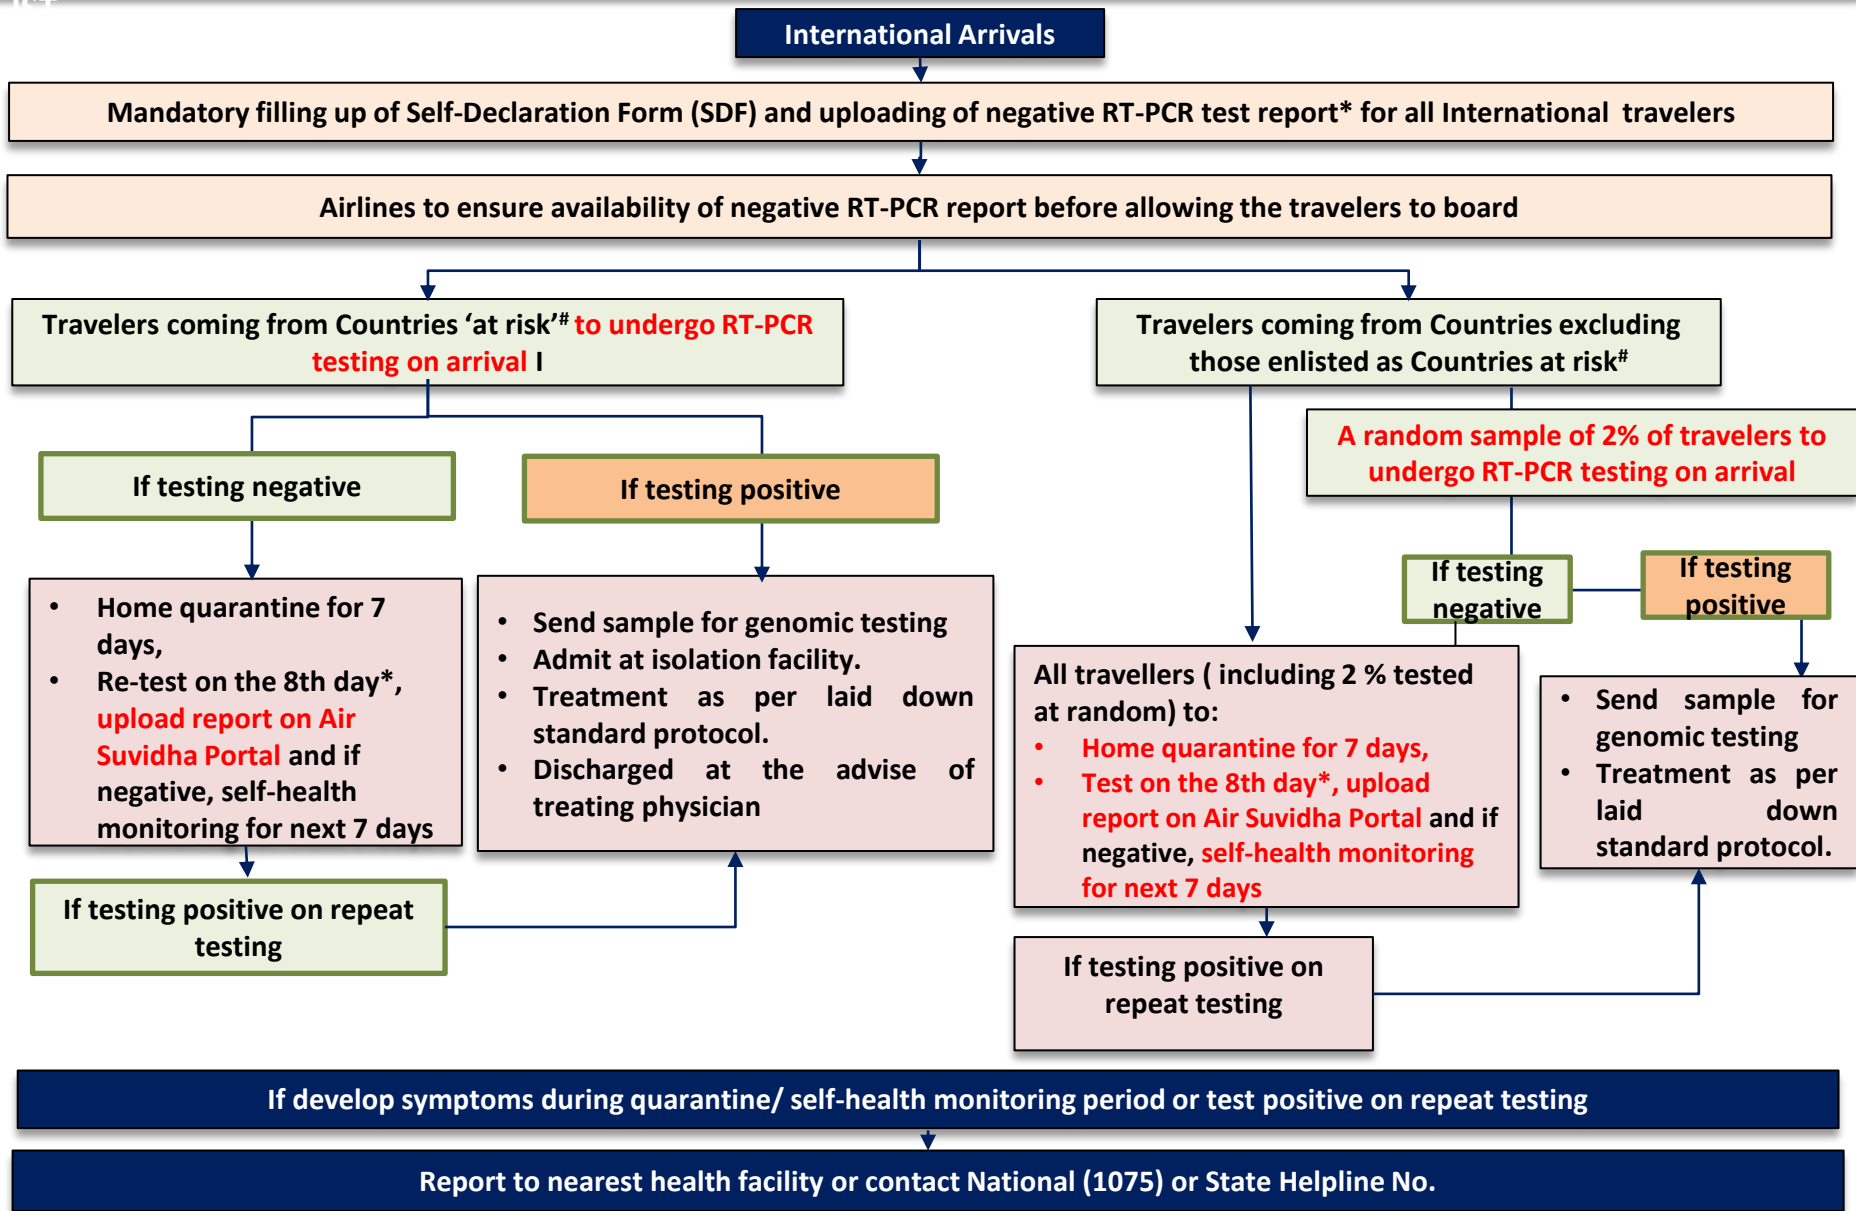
International Arrivals

Mandatory filling up of Self-Declaration Form (SDF) and uploading of negative RT-PCR test report* for all International travelers

Airlines to ensure availability of negative RT-PCR report before allowing the travelers to board

Travelers coming from Countries 'at risk'# to undergo RT-PCR testing on arrival I

Travelers coming from Countries excluding those enlisted as Countries at risk#

A random sample of 2% of travelers to undergo RT-PCR testing on arrival

If testing negative

If testing positive

- Home quarantine for 7 days,
- Re-test on the 8th day*, upload report on Air Suvidha Portal and if negative, self-health monitoring for next 7 days

- Send sample for genomic testing
- Admit at isolation facility.
- Treatment as per laid down standard protocol.
- Discharged at the advise of treating physician

If testing negative

If testing positive

All travellers ( including 2 % tested at random) to:
- Home quarantine for 7 days,
- Test on the 8th day*, upload report on Air Suvidha Portal and if negative, self-health monitoring for next 7 days

- Send sample for genomic testing
- Treatment as per laid down standard protocol.

If testing positive on repeat testing

If testing positive on repeat testing

If develop symptoms during quarantine/ self-health monitoring period or test positive on repeat testing

Report to nearest health facility or contact National (1075) or State Helpline No.